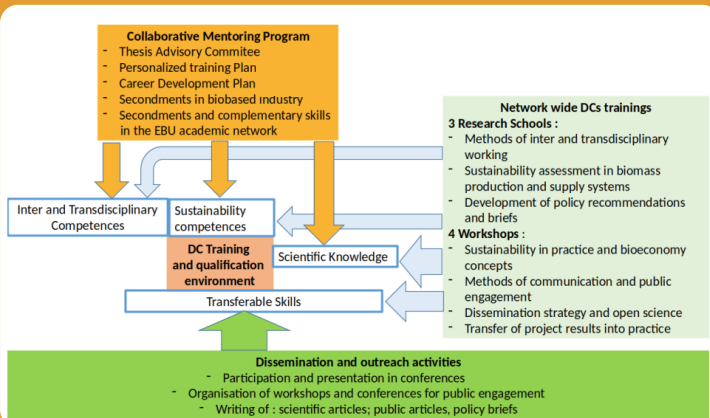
Collaborative Mentoring Program
- Thesis Advisory Commitee
- Personalized training Plan
- Career Development Plan
- Secondments in biobased industry
- Secondments and complementary skills in the EBU academic network

Network wide DCs trainings
3 Research Schools :
- Methods of inter and transdisciplinary working
- Sustainability assessment in biomass production and supply systems
- Development of policy recommendations and briefs
4 Workshops :
- Sustainability in practice and bioeconomy concepts
- Methods of communication and public engagement
- Dissemination strategy and open science
- Transfer of project results into practice

Inter and Transdisciplinary Competences

Sustainability competences

DC Training and qualification environment

Scientific Knowledge

Transferable Skills

Dissemination and outreach activities
- Participation and presentation in conferences
- Organisation of workshops and conferences for public engagement
- Writing of : scientific articles; public articles, policy briefs